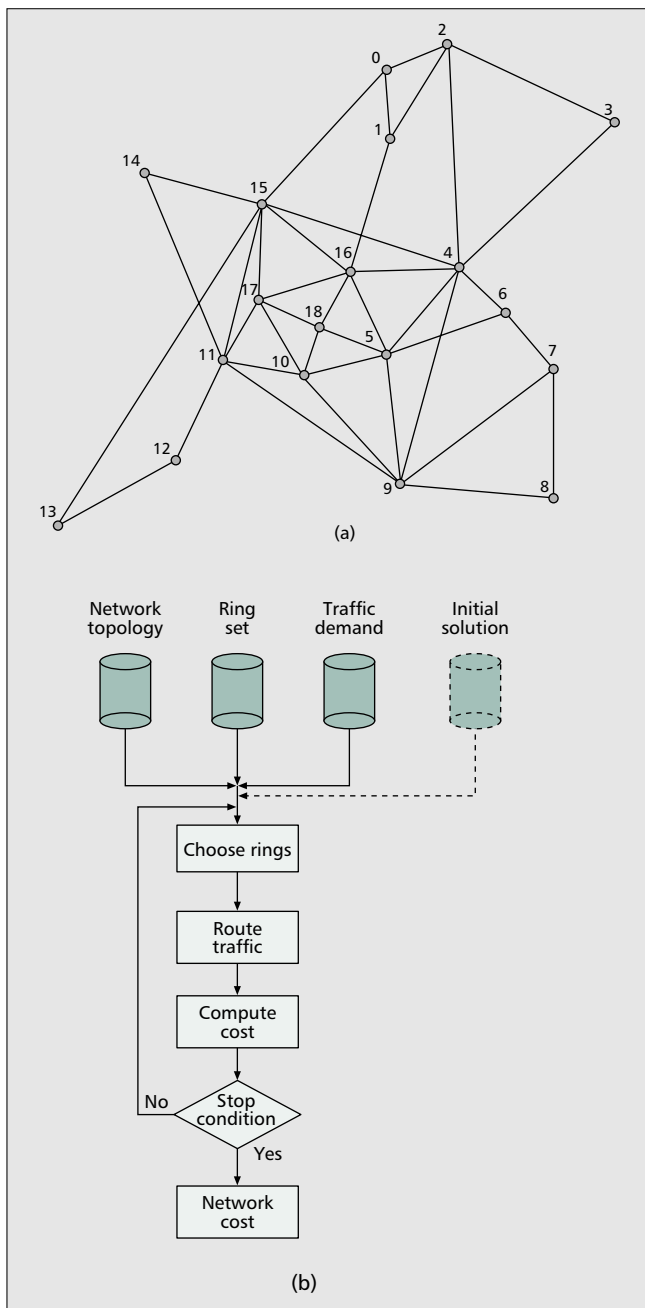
0
2
3
1
14
15
16
4
6
17
18
5
7
11
10
12
9
8
13

(a)

Network topology

Ring set

Traffic demand

Initial solution

Choose rings

Route traffic

Compute cost

No

Stop condition

Yes

Network cost

(b)